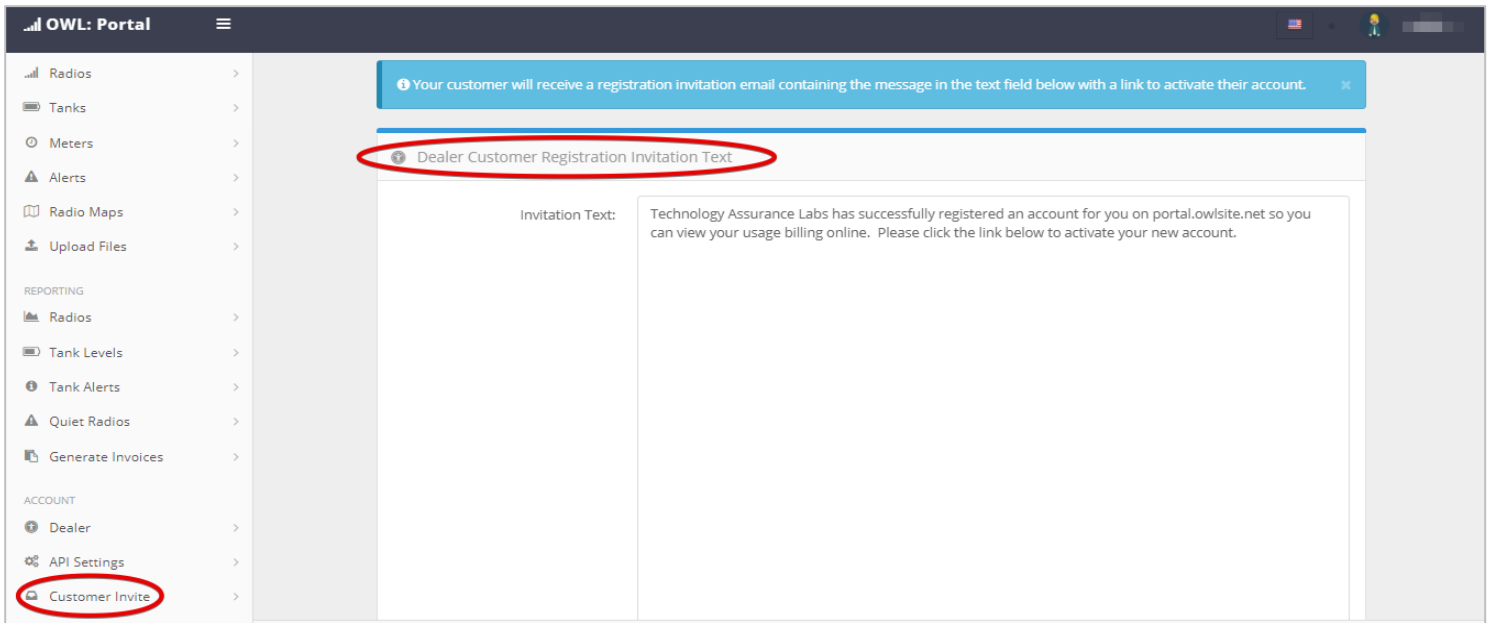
OWL: Portal

Radios
Tanks
Meters
Alerts
Radio Maps
Upload Files

REPORTING
Radios
Tank Levels
Tank Alerts
Quiet Radios
Generate Invoices

ACCOUNT
Dealer
API Settings
Customer Invite

Your customer will receive a registration invitation email containing the message in the text field below with a link to activate their account. ×

Dealer Customer Registration Invitation Text

Invitation Text: Technology Assurance Labs has successfully registered an account for you on portal.owlsite.net so you can view your usage billing online. Please click the link below to activate your new account.